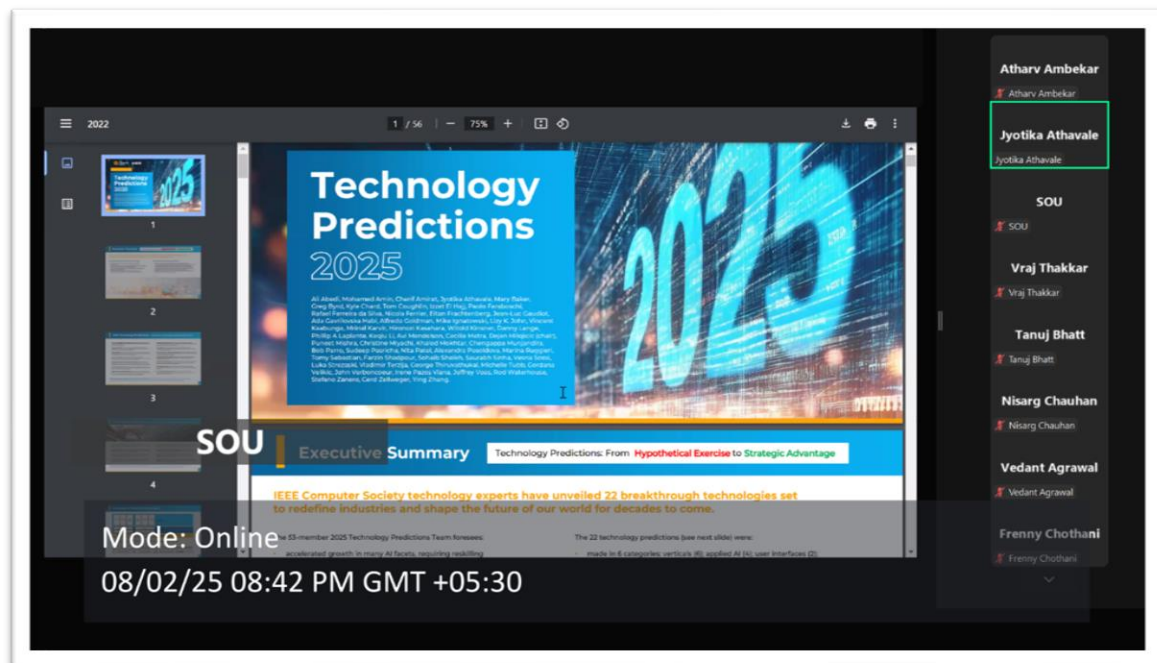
2022

1 / 56 | − 75% +

1

2

3

4

Technology Predictions 2025

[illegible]

2025

SOU

Executive Summary

Technology Predictions: From Hypothetical Exercise to Strategic Advantage

IEEE Computer Society technology experts have unveiled 22 breakthrough technologies set to redefine industries and shape the future of our world for decades to come.

The 33-member 2025 Technology Predictions Team foresees:

accelerated growth in many AI facets, requiring reskilling

The 22 technology predictions (see next slide) were:

made in 6 categories: verticals (6), applied AI (4), user interfaces (2)

Mode: Online

08/02/25 08:42 PM GMT +05:30

Atharv Ambekar

Atharv Ambekar

Jyotika Athavale

Jyotika Athavale

SOU

SOU

Vraj Thakkar

Vraj Thakkar

Tanuj Bhatt

Tanuj Bhatt

Nisarg Chauhan

Nisarg Chauhan

Vedant Agrawal

Vedant Agrawal

Frenny Chothani

Frenny Chothani